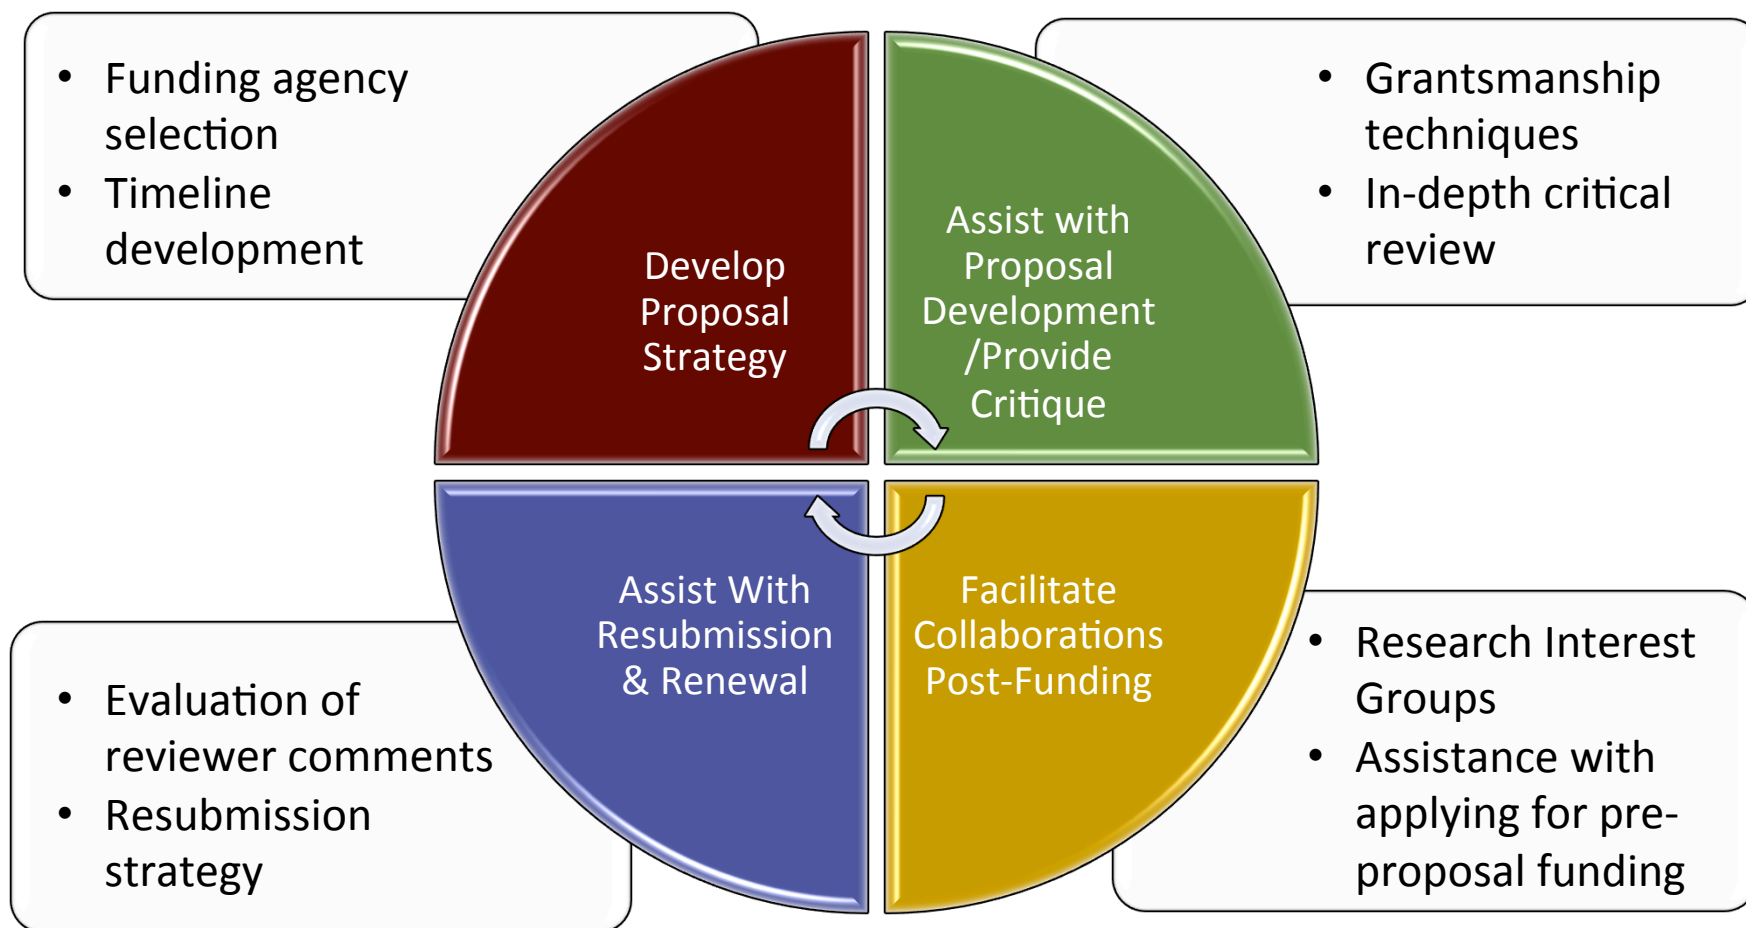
- Funding agency selection
- Timeline development

Develop Proposal Strategy

Assist with Proposal Development /Provide Critique

- Grantsmanship techniques
- In-depth critical review

Assist With Resubmission & Renewal

Facilitate Collaborations Post-Funding

- Evaluation of reviewer comments
- Resubmission strategy

- Research Interest Groups
- Assistance with applying for pre-proposal funding